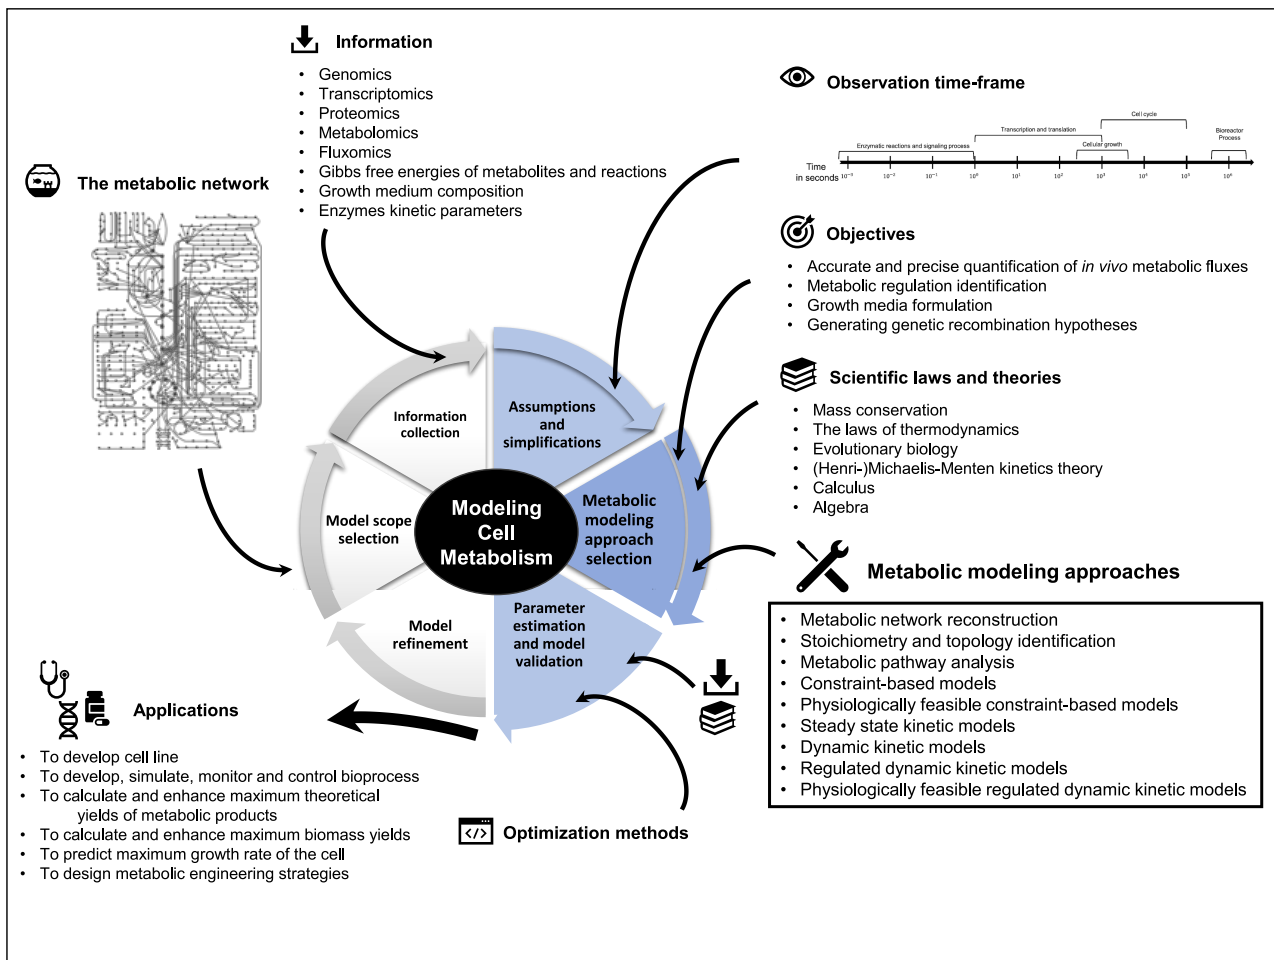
Information

- Genomics
- Transcriptomics
- Proteomics
- Metabolomics
- Fluxomics
- Gibbs free energies of metabolites and reactions
- Growth medium composition
- Enzymes kinetic parameters

The metabolic network

Observation time-frame

Cell cycle

Transcription and translation

Bioreactor Process

Enzymatic reactions and signaling process

Cellular growth

Time in seconds $10^{-3}$ $10^{-2}$ $10^{-1}$ $10^{0}$ $10^{1}$ $10^{2}$ $10^{3}$ $10^{4}$ $10^{5}$ $10^{6}$

Objectives

- Accurate and precise quantification of *in vivo* metabolic fluxes
- Metabolic regulation identification
- Growth media formulation
- Generating genetic recombination hypotheses

Scientific laws and theories

- Mass conservation
- The laws of thermodynamics
- Evolutionary biology
- (Henri-)Michaelis-Menten kinetics theory
- Calculus
- Algebra

Information collection

Assumptions and simplifications

Modeling Cell Metabolism

Model scope selection

Metabolic modeling approach selection

Model refinement

Parameter estimation and model validation

Metabolic modeling approaches

- Metabolic network reconstruction
- Stoichiometry and topology identification
- Metabolic pathway analysis
- Constraint-based models
- Physiologically feasible constraint-based models
- Steady state kinetic models
- Dynamic kinetic models
- Regulated dynamic kinetic models
- Physiologically feasible regulated dynamic kinetic models

Applications

- To develop cell line
- To develop, simulate, monitor and control bioprocess
- To calculate and enhance maximum theoretical yields of metabolic products
- To calculate and enhance maximum biomass yields
- To predict maximum growth rate of the cell
- To design metabolic engineering strategies

Optimization methods